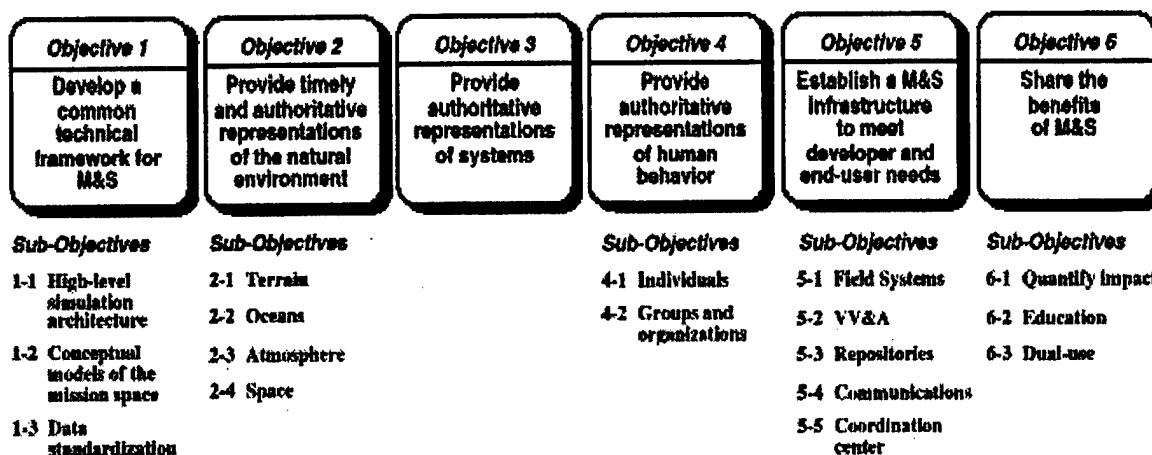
Objective 1
Develop a common technical framework for M&S

Objective 2
Provide timely and authoritative representations of the natural environment

Objective 3
Provide authoritative representations of systems

Objective 4
Provide authoritative representations of human behavior

Objective 5
Establish a M&S infrastructure to meet developer and end-user needs

Objective 6
Share the benefits of M&S

Sub-Objectives
1-1 High-level simulation architecture
1-2 Conceptual models of the mission space
1-3 Data standardization

Sub-Objectives
2-1 Terrain
2-2 Oceans
2-3 Atmosphere
2-4 Space

Sub-Objectives
4-1 Individuals
4-2 Groups and organizations

Sub-Objectives
5-1 Field Systems
5-2 VV&A
5-3 Repositories
5-4 Communications
5-5 Coordination center

Sub-Objectives
6-1 Quantify impact
6-2 Education
6-3 Dual-use